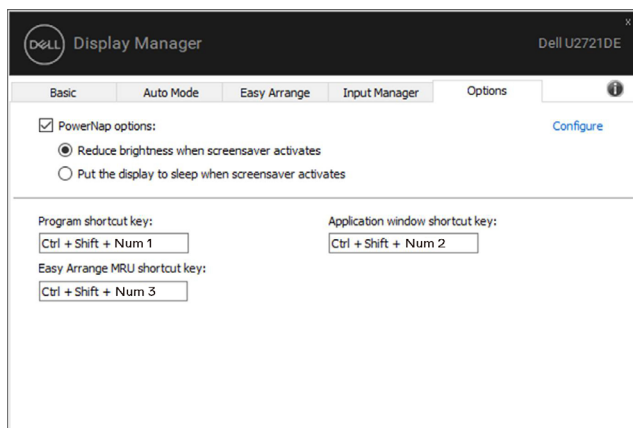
DELL Display Manager

Dell U2721DE

x

Basic
Auto Mode
Easy Arrange
Input Manager
Options

PowerNap options:

Configure

Reduce brightness when screensaver activates

Put the display to sleep when screensaver activates

Program shortcut key:

Ctrl + Shift + Num 1

Application window shortcut key:

Ctrl + Shift + Num 2

Easy Arrange MRU shortcut key:

Ctrl + Shift + Num 3